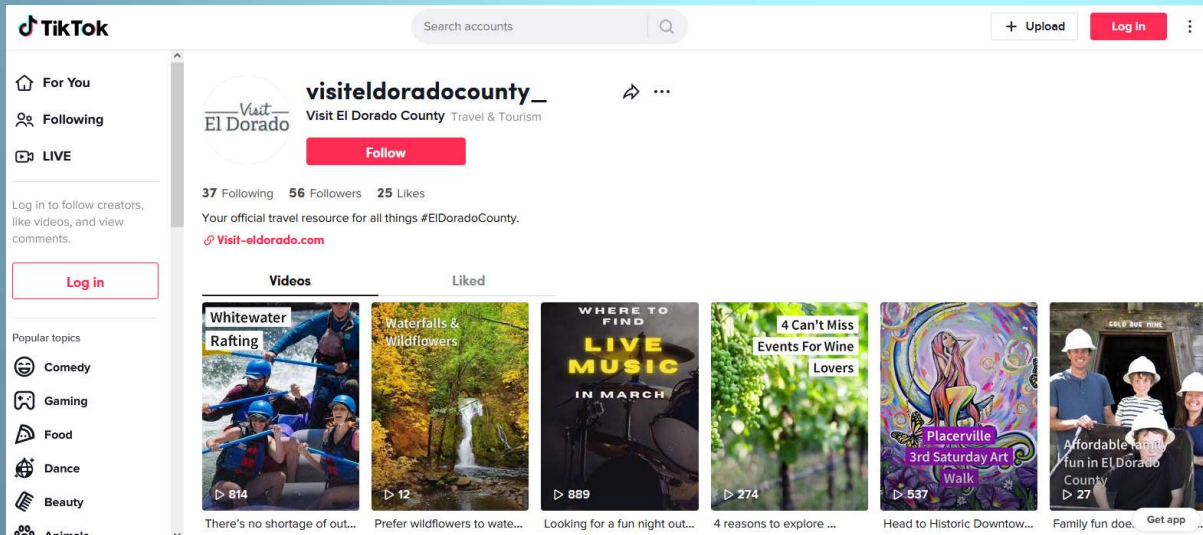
TikTok

Search accounts

Upload

Log in

For You

Following

LIVE

Log in to follow creators, like videos, and view comments.

Log in

Popular topics

Comedy

Gaming

Food

Dance

Beauty

Animals

Visit El Dorado

visiteldoradocounty_

Visit El Dorado County Travel & Tourism

Follow

37 Following 56 Followers 25 Likes

Your official travel resource for all things #ElDoradoCounty.

Visit-eldorado.com

Videos

Liked

Whitewater Rafting

814

There's no shortage of out...

Waterfalls & Wildflowers

12

Prefer wildflowers to wate...

WHERE TO FIND LIVE MUSIC IN MARCH

889

Looking for a fun night out...

4 Can't Miss Events For Wine Lovers

274

4 reasons to explore ...

Placerville 3rd Saturday Art Walk

537

Head to Historic Downtow...

GOLD BUG MINE

Affordable family fun in El Dorado County

27

Family fun doe...

Get app